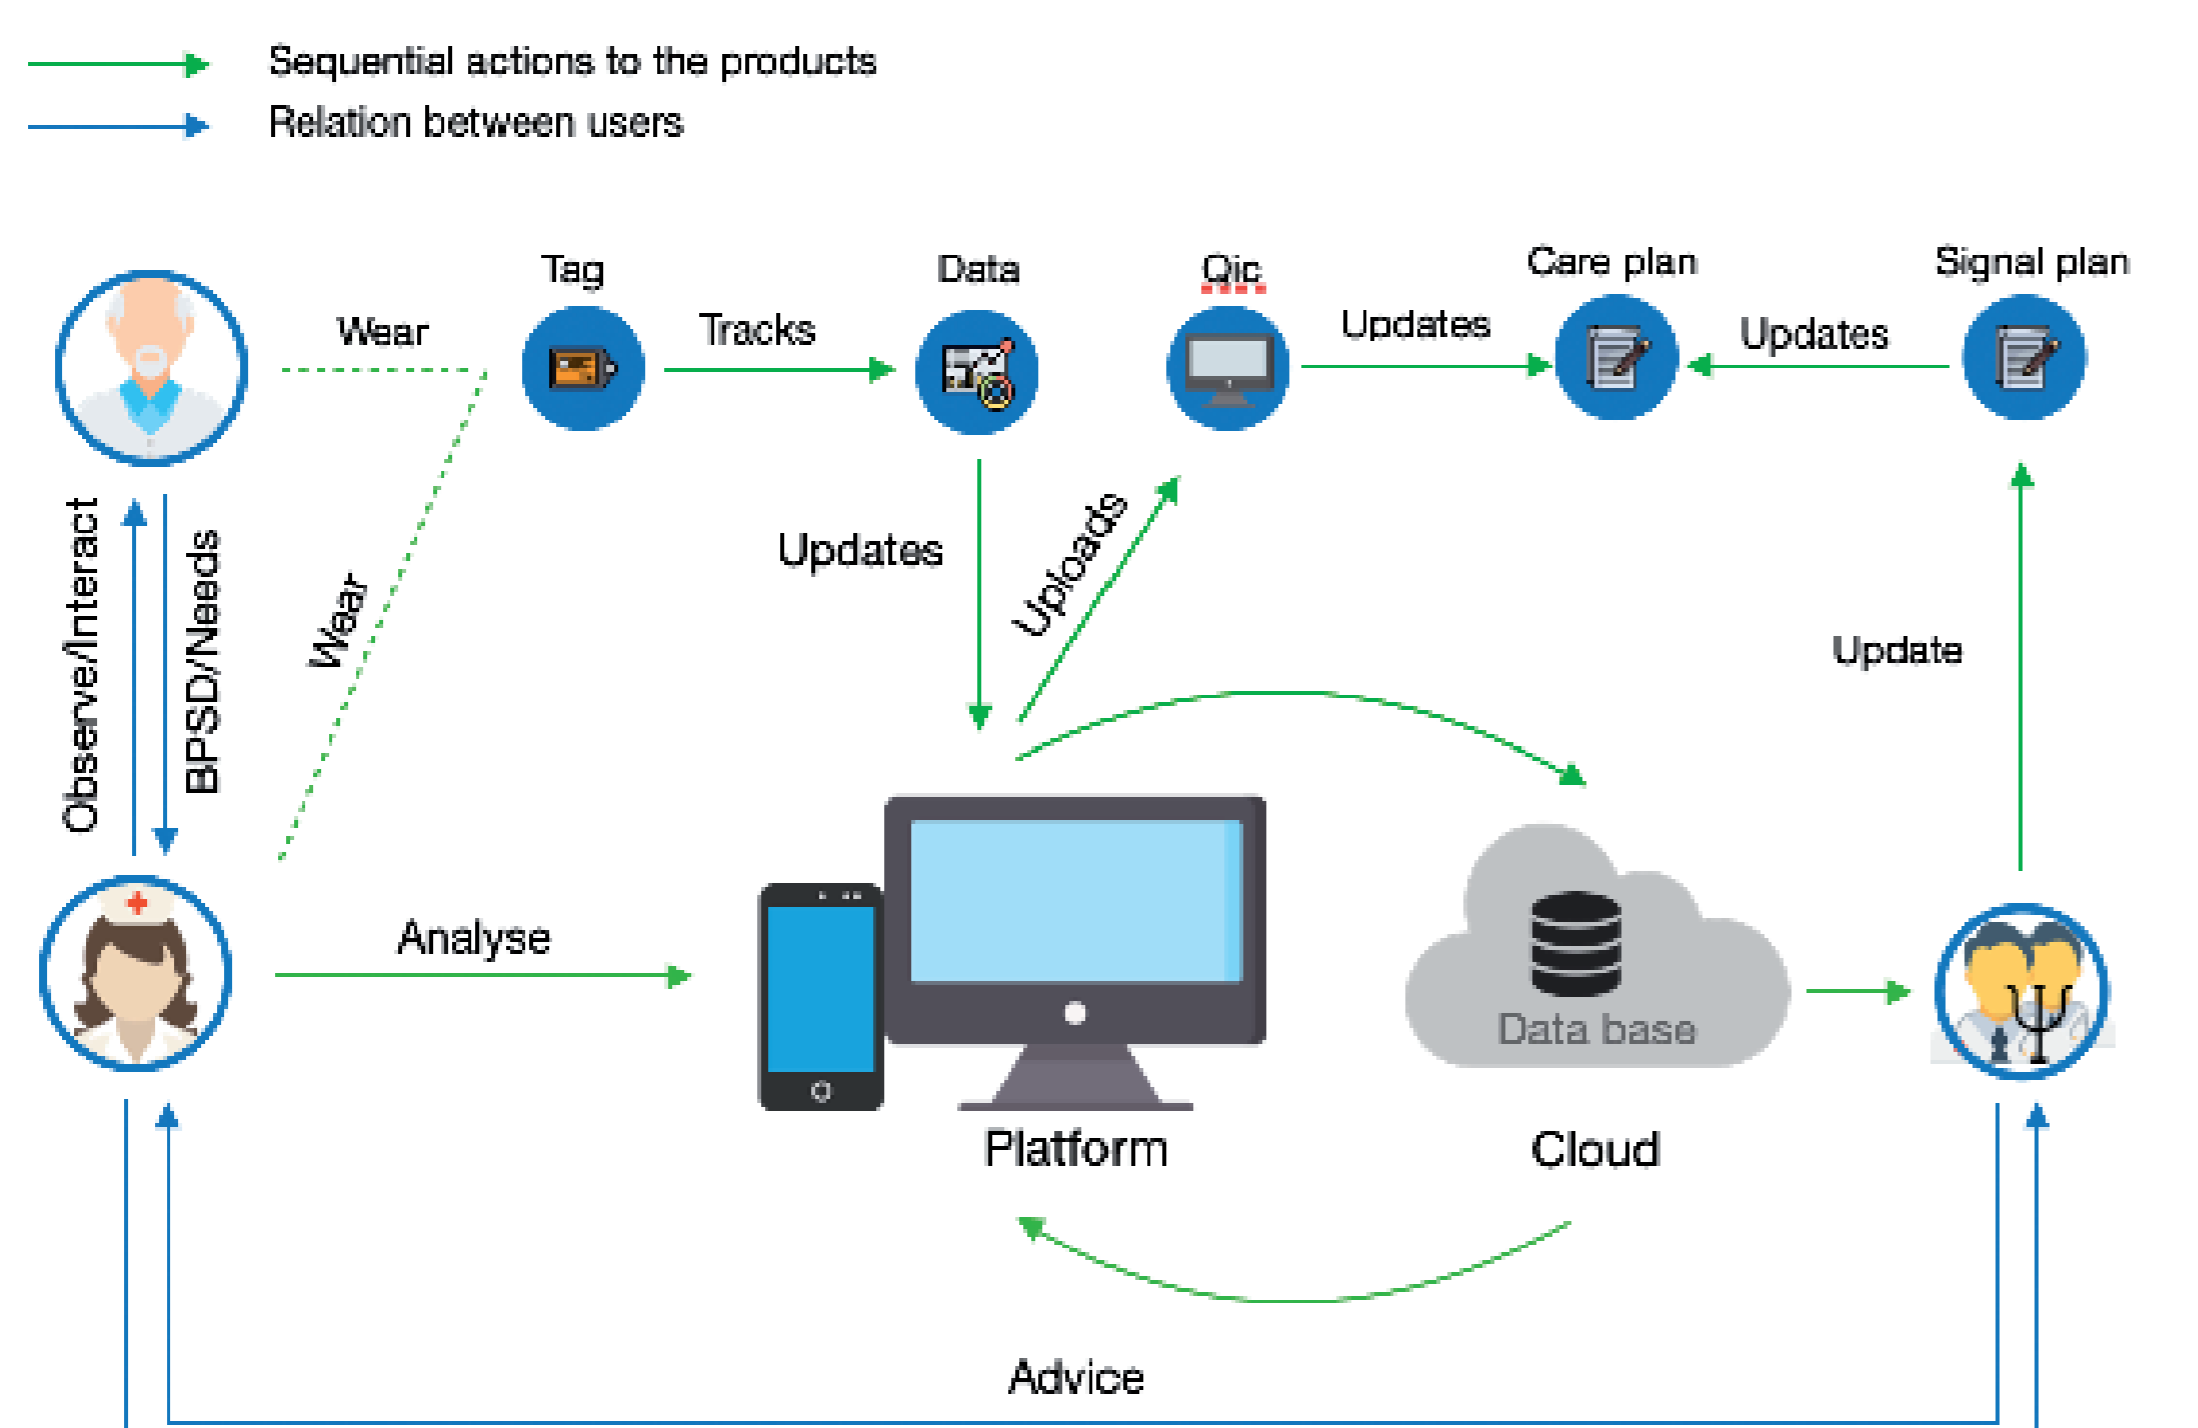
Sequential actions to the products
Relation between users

Tag
Data
Qic
Care plan
Signal plan

Wear
Tracks
Updates
Updates

Observe/Interact
BPSD/Needs
Wear
Updates
Uploads
Update

Analyse
Data base
Platform
Cloud

Advice